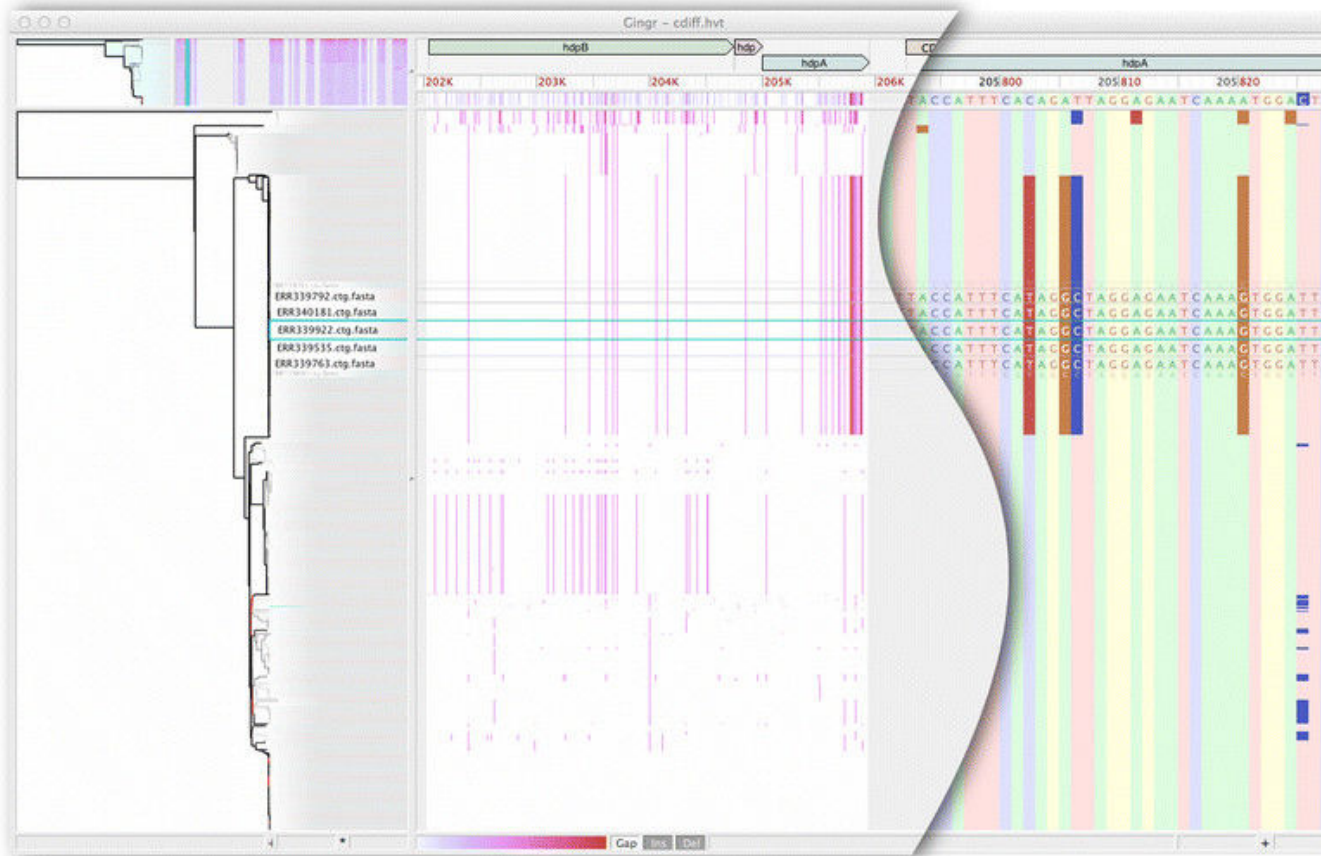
Gingr – cdiff.hvt

hdpB
hdp
hdpA
CD
hdpA

202K
203K
204K
205K
206K
205800
205810
205820

TACCATTTCACAGATTAGGAGAATCAAAATGGACT

ERR339792.ctg.fasta
ERR340181.ctg.fasta
ERR339922.ctg.fasta
ERR339535.ctg.fasta
ERR339763.ctg.fasta

TACCATTTCATAGGCTAGGAGAATCAAAGTGGATT
TACCATTTCATAGGCTAGGAGAATCAAAGTGGATT
ACCATTTCATAGGCTAGGAGAATCAAAGTGGATT
ACCATTTCATAGGCTAGGAGAATCAAAGTGGATT
CCATTTCATAGGCTAGGAGAATCAAAGTGGATT

Gap
Ins
Del